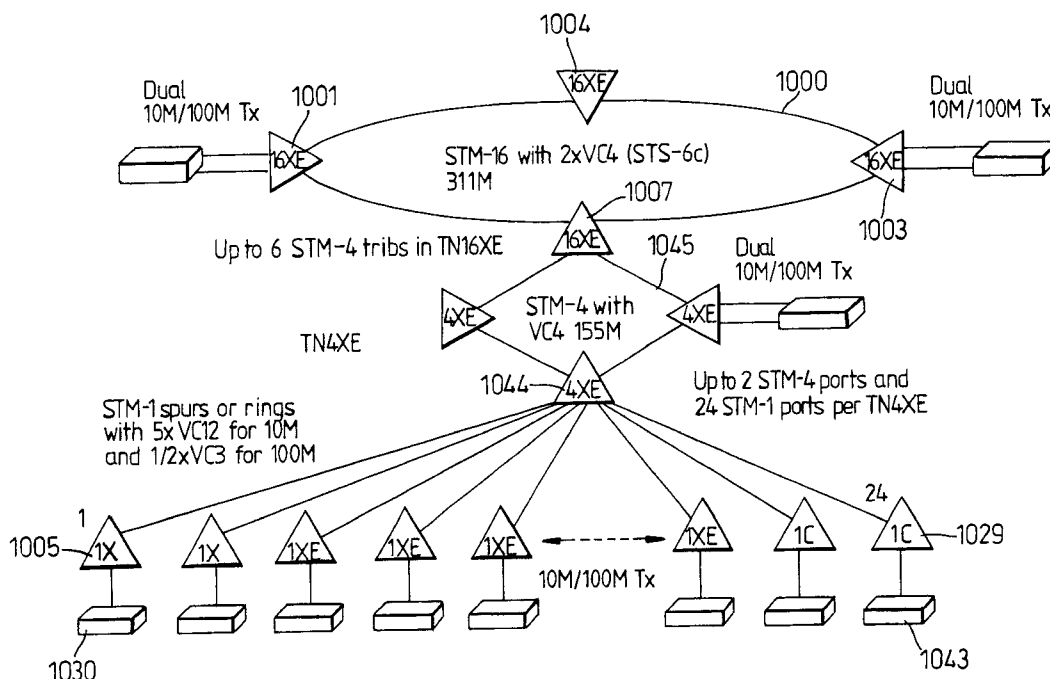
1004

16XE

1000

Dual 10M/100M Tx

1001

Dual 10M/100M Tx

16XE

STM-16 with 2xVC4 (STS-6c) 311M

16XE

1007

16XE

1003

Up to 6 STM-4 tribs in TN16XE

1045

Dual 10M/100M Tx

4XE

STM-4 with VC4 155M

4XE

TN4XE

1044

4XE

Up to 2 STM-4 ports and 24 STM-1 ports per TN4XE

STM-1 spurs or rings with 5x VC12 for 10M and 1/2xVC3 for 100M

1

24

1005

1X

1X

1XE

1XE

1XE

1XE

1C

1C

1029

10M/100M Tx

1030

1043